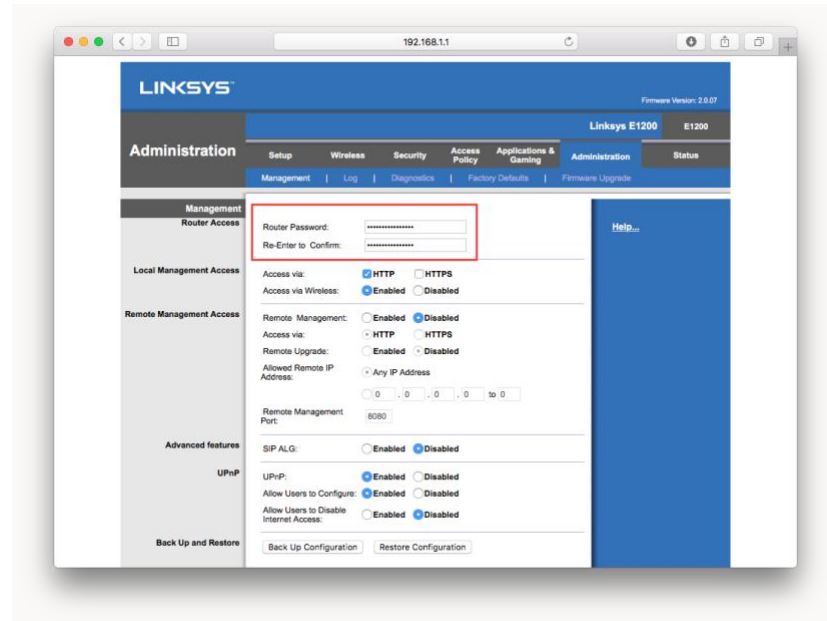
192.168.1.1

LINKSYS

Firmware Version: 2.0.07

Administration

Linksys E1200 E1200

Setup Wireless Security Access Policy Applications & Gaming Administration Status

Management | Log | Diagnostics | Factory Defaults | Firmware Upgrade

Management
Router Access

Router Password: ••••••••••••••••
Re-Enter to Confirm: ••••••••••••••••

Help...

Local Management Access

Access via: HTTP HTTPS
Access via Wireless: Enabled Disabled

Remote Management Access

Remote Management: Enabled Disabled
Access via: HTTP HTTPS
Remote Upgrade: Enabled Disabled
Allowed Remote IP Address: Any IP Address
0 . 0 . 0 . 0 to 0
Remote Management Port: 8080

Advanced features

SIP ALG: Enabled Disabled

UPnP

UPnP: Enabled Disabled
Allow Users to Configure: Enabled Disabled
Allow Users to Disable Internet Access: Enabled Disabled

Back Up and Restore

Back Up Configuration Restore Configuration